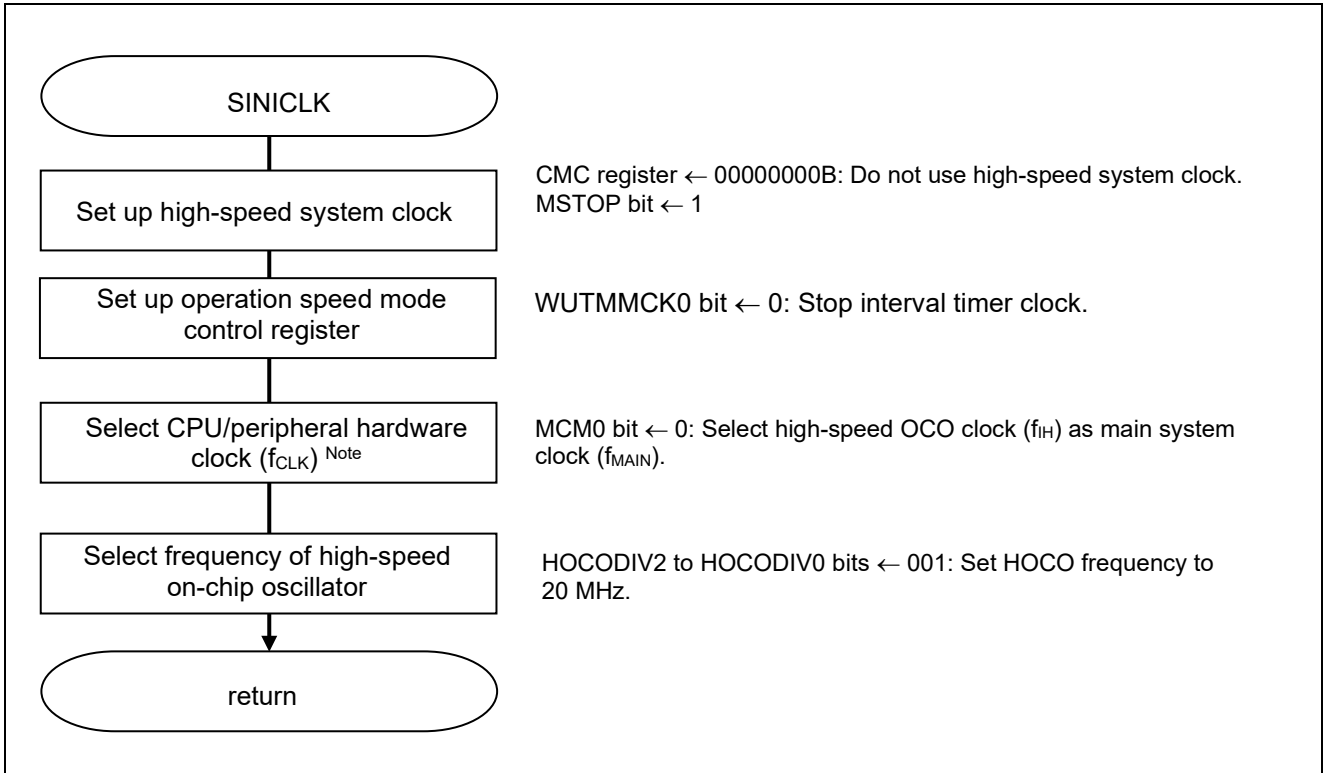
SINICLK

Set up high-speed system clock

CMC register ← 00000000B: Do not use high-speed system clock.
MSTOP bit ← 1

Set up operation speed mode control register

WUTMMCK0 bit ← 0: Stop interval timer clock.

Select CPU/peripheral hardware clock ($f_{CLK}$) Note

MCM0 bit ← 0: Select high-speed OCO clock ($f_{IH}$) as main system clock ($f_{MAIN}$).

Select frequency of high-speed on-chip oscillator

HOCODIV2 to HOCODIV0 bits ← 001: Set HOCO frequency to 20 MHz.

return